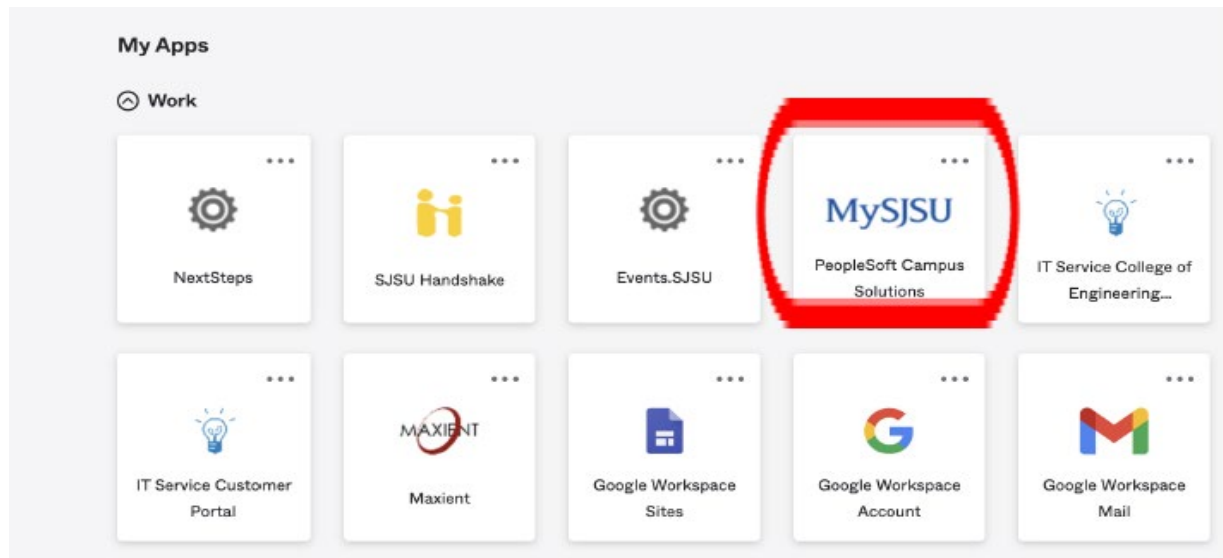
My Apps

Work

...
NextSteps

...
SJSU Handshake

...
Events.SJSU

...
MySJSU
PeopleSoft Campus Solutions

...
IT Service College of Engineering...

...
IT Service Customer Portal

...
MAXIENT
Maxient

...
Google Workspace Sites

...
Google Workspace Account

...
Google Workspace Mail